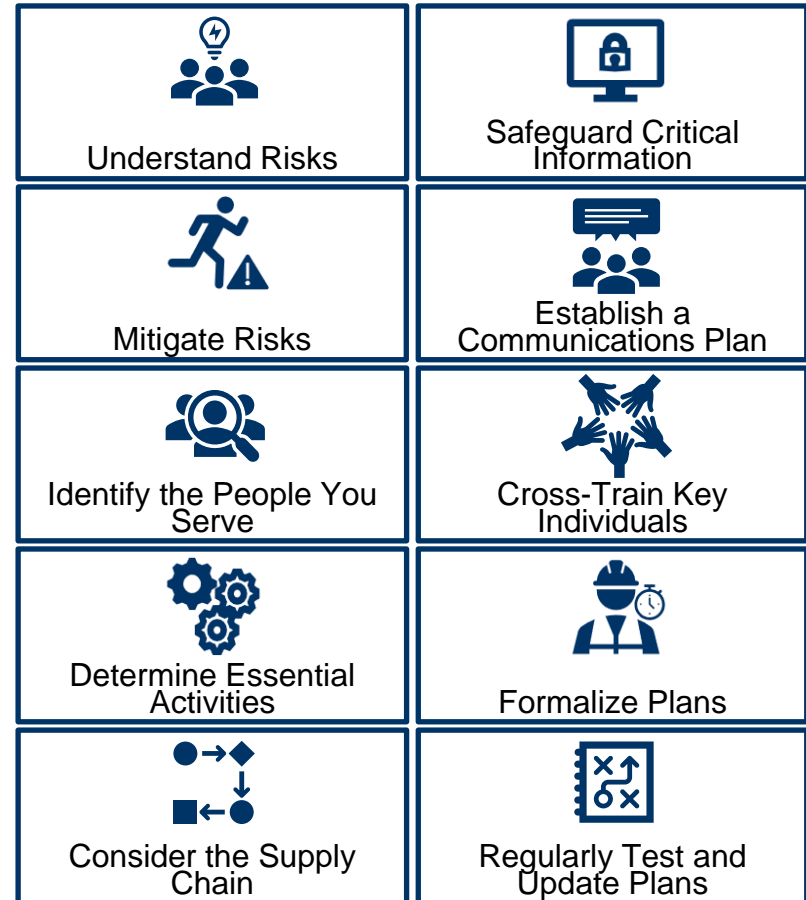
Understand Risks

Safeguard Critical Information

Mitigate Risks

Establish a Communications Plan

Identify the People You Serve

Cross-Train Key Individuals

Determine Essential Activities

Formalize Plans

Consider the Supply Chain

Regularly Test and Update Plans